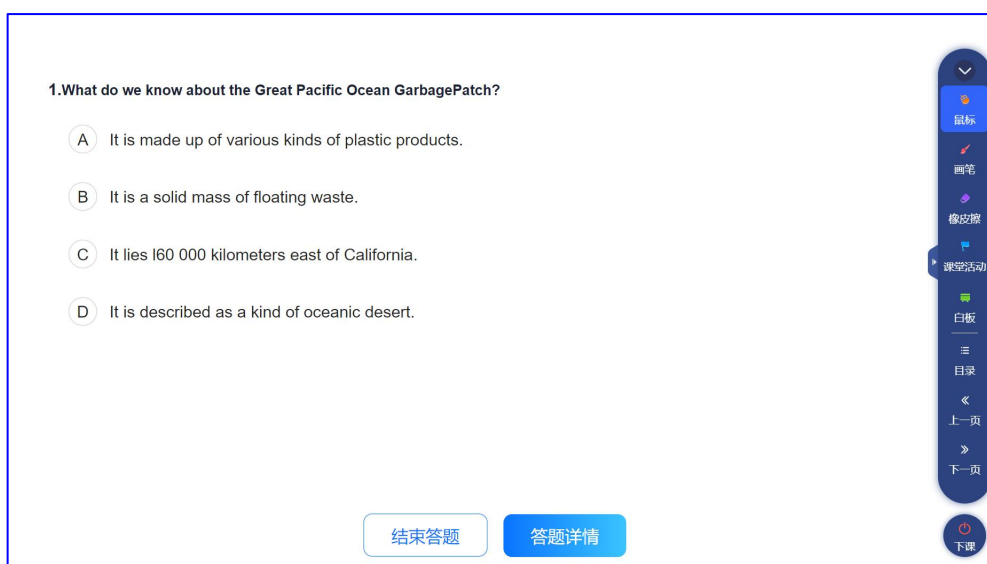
1.What do we know about the Great Pacific Ocean GarbagePatch?

A It is made up of various kinds of plastic products.

B It is a solid mass of floating waste.

C It lies l60 000 kilometers east of California.

D It is described as a kind of oceanic desert.

结束答题 答题详情

鼠标
画笔
橡皮擦
课堂活动
白板
目录
上一页
下一页
下课